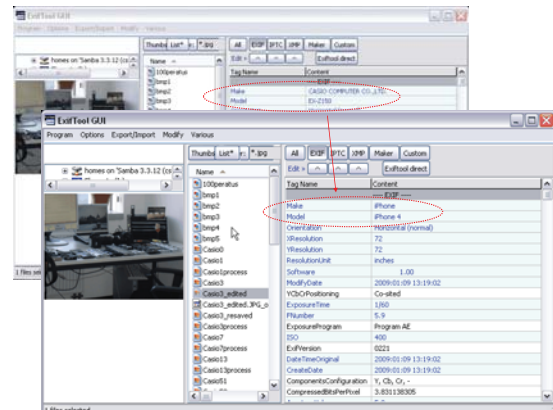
ExifTool GUI
Program Options Export/Import Modify Various
homes on 'Samba 3.3.12 (cc
Thumbs List* *.jpg
Name
100peratus
bmp1
bmp2
bmp3
All EXIF IPTC XMP Maker Custom
Edit
Exiftool direct
Tag Name Content
---- EXIF ----
Make CASIO COMPUTER CO.,LTD.
Model EX-Z150
1 files sel

ExifTool GUI
Program Options Export/Import Modify Various
homes on 'Samba 3.3.12 (cc
Thumbs List* *.jpg
All EXIF IPTC XMP Maker Custom
Edit
Exiftool direct
Name
100peratus
bmp1
bmp2
bmp3
bmp4
bmp5
Casio0
Casio1process
Casio3
Casio3_edited
Casio3_edited.JPG_o
Casio3_resaved
Casio3process
Casio7
Casio7process
Casio13
Casio13process
Casio51

| Tag Name | Content |
|---|---|
| | ---- EXIF ---- |
| Make | iPhone |
| Model | iPhone 4 |
| Orientation | Horizontal (normal) |
| XResolution | 72 |
| YResolution | 72 |
| ResolutionUnit | inches |
| Software | 1.00 |
| ModifyDate | 2009:01:09 13:19:02 |
| YCbCrPositioning | Co-sited |
| ExposureTime | 1/60 |
| FNumber | 5.9 |
| ExposureProgram | Program AE |
| ISO | 400 |
| ExifVersion | 0221 |
| DateTimeOriginal | 2009:01:09 13:19:02 |
| CreateDate | 2009:01:09 13:19:02 |
| ComponentsConfiguration | Y, Cb, Cr, - |
| CompressedBitsPerPixel | 3.831138305 |

1 files selected